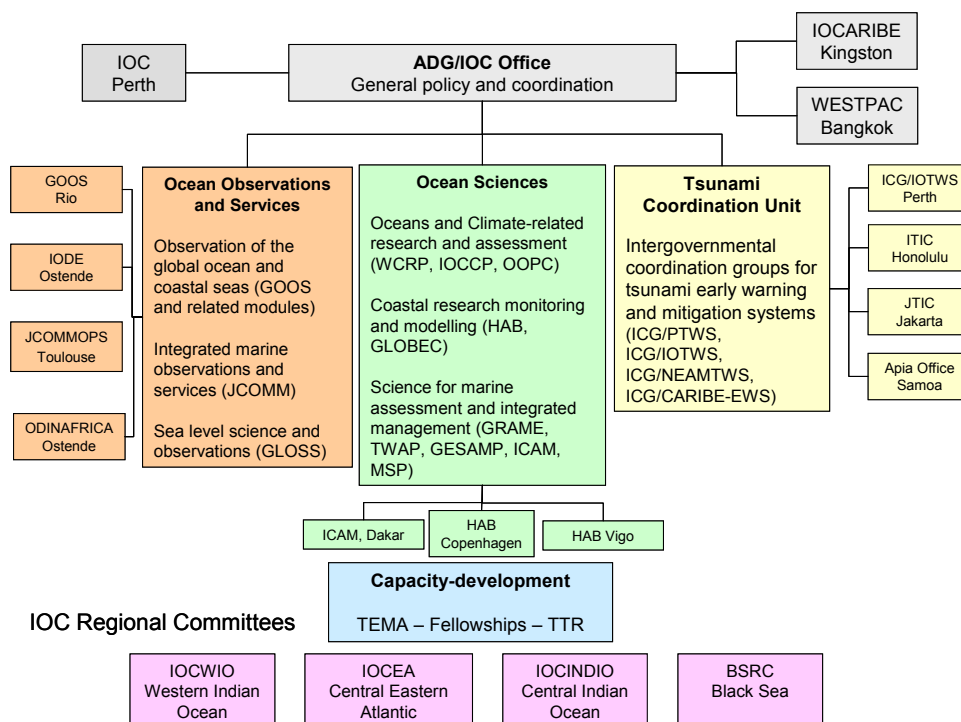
IOC
Perth

ADG/IOC Office
General policy and coordination

IOCARIBE
Kingston

WESTPAC
Bangkok

GOOS
Rio

IODE
Ostende

JCOMMOPS
Toulouse

ODINAFRICA
Ostende

Ocean Observations and Services

Observation of the global ocean and coastal seas (GOOS and related modules)

Integrated marine observations and services (JCOMM)

Sea level science and observations (GLOSS)

Ocean Sciences

Oceans and Climate-related research and assessment (WCRP, IOCCP, OOPC)

Coastal research monitoring and modelling (HAB, GLOBEC)

Science for marine assessment and integrated management (GRAME, TWAP, GESAMP, ICAM, MSP)

Tsunami Coordination Unit

Intergovernmental coordination groups for tsunami early warning and mitigation systems (ICG/PTWS, ICG/IOTWS, ICG/NEAMTWS, ICG/CARIBE-EWS)

ICG/IOTWS
Perth

ITIC
Honolulu

JTIC
Jakarta

Apia Office
Samoa

ICAM, Dakar

HAB
Copenhagen

HAB Vigo

Capacity-development

TEMA – Fellowships – TTR

IOC Regional Committees

IOCWIO
Western Indian Ocean

IOCEA
Central Eastern Atlantic

IOCINDIO
Central Indian Ocean

BSRC
Black Sea